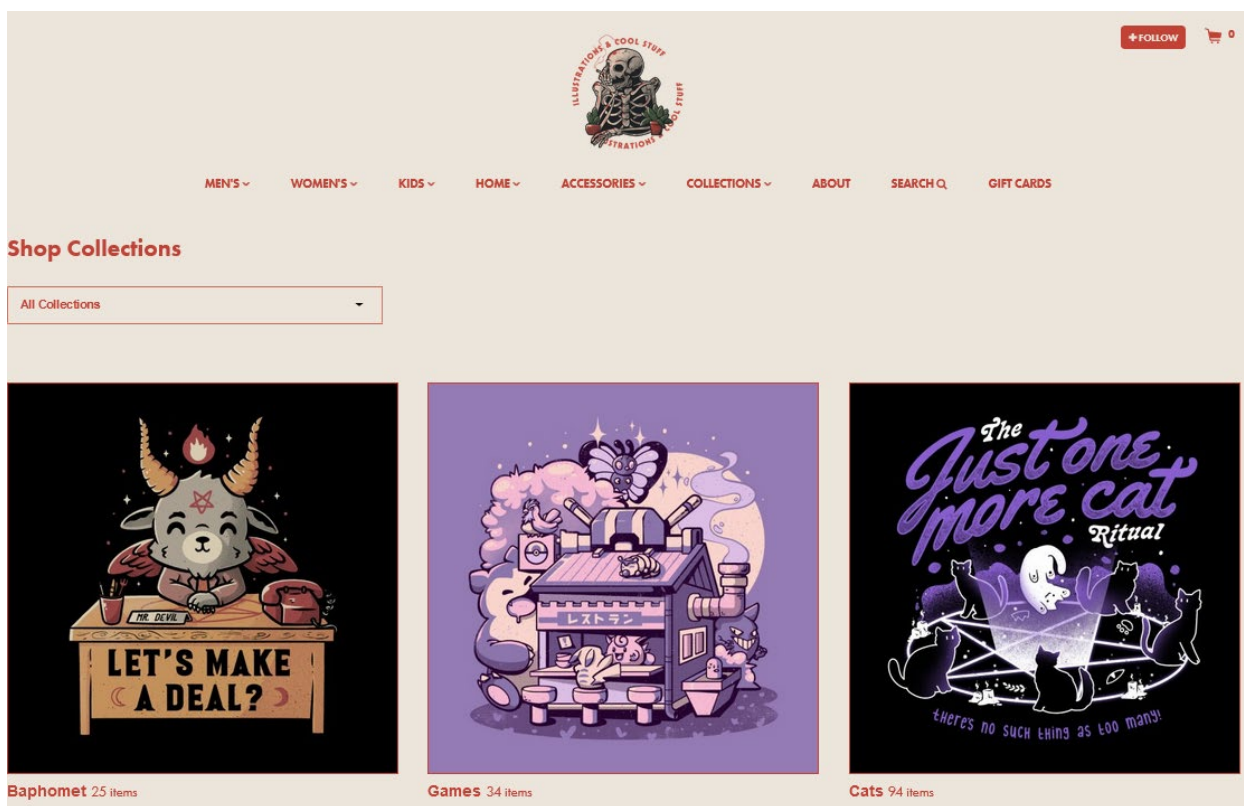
+FOLLOW 0

ILLUSTRATIONS & COOL STUFF ILLUSTRATIONS & COOL STUFF

MEN'S WOMEN'S KIDS HOME ACCESSORIES COLLECTIONS ABOUT SEARCH GIFT CARDS

Shop Collections

All Collections

MR. DEVIL

LET'S MAKE A DEAL?

レストラン

The Just one more cat Ritual

there's no such thing as too many!

Baphomet 25 items

Games 34 items

Cats 94 items